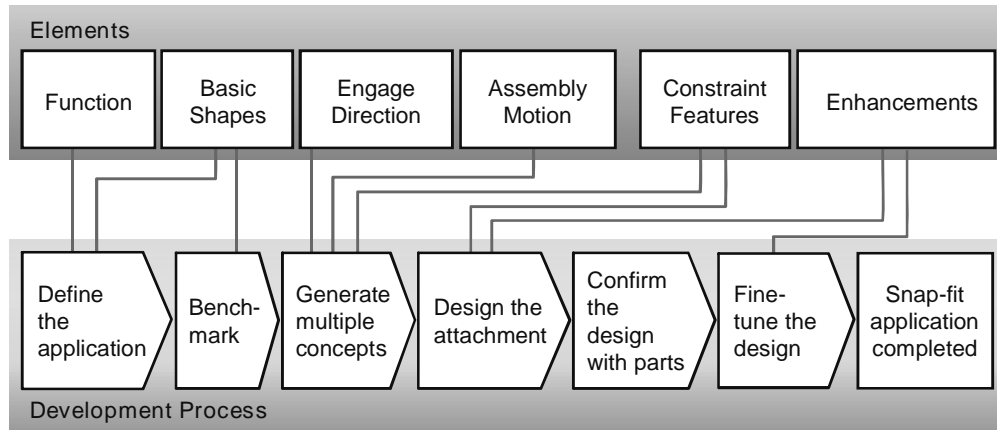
Elements

Function

Basic Shapes

Engage Direction

Assembly Motion

Constraint Features

Enhancements

Define the application

Bench-mark

Generate multiple concepts

Design the attachment

Confirm the design with parts

Fine-tune the design

Snap-fit application completed

Development Process